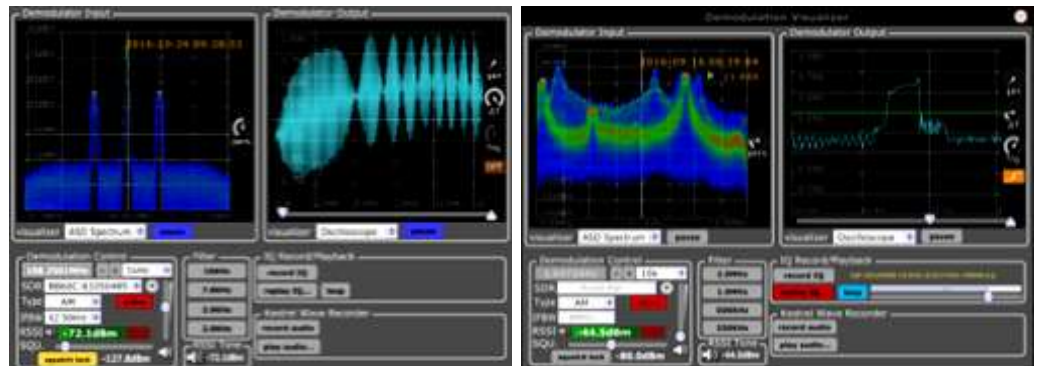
Demodulator Input

Demodulator Output

Visualizer ASD Spectrum pause

Visualizer Oscilloscope pause

Demodulation Control

SDR

Type AM

IFBW

RSSI -72.1dBm

SQL

squelch lock -127.8dBm

Filter

record IQ

replay IQ...

loop

IQ Record/Playback

Kestrel Wave Recorder

record audio

play audio...

Audio Tone

Demodulation Visualizer

Demodulator Input

Demodulator Output

Visualizer ASD Spectrum pause

Visualizer Oscilloscope pause

Demodulation Control

SDR

Type AM

IFBW

RSSI -64.5dBm

SQL

squelch lock -80.0dBm

Filter

IQ Record/Playback

record IQ

loop

Kestrel Wave Recorder

record audio

play audio...

Audio Tone